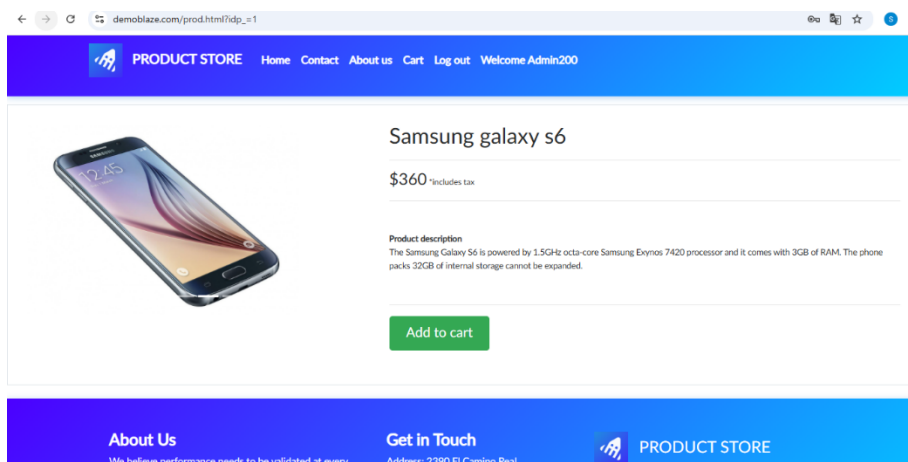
demoblaze.com/prod.html?idp_=1

PRODUCT STORE Home Contact About us Cart Log out Welcome Admin200

12:45

Samsung galaxy s6

$360 *includes tax

Product description
The Samsung Galaxy S6 is powered by 1.5GHz octa-core Samsung Exynos 7420 processor and it comes with 3GB of RAM. The phone packs 32GB of internal storage cannot be expanded.

Add to cart

About Us
We believe performance needs to be validated at every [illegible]

Get in Touch
Address: 2390 El Camino Real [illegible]

PRODUCT STORE